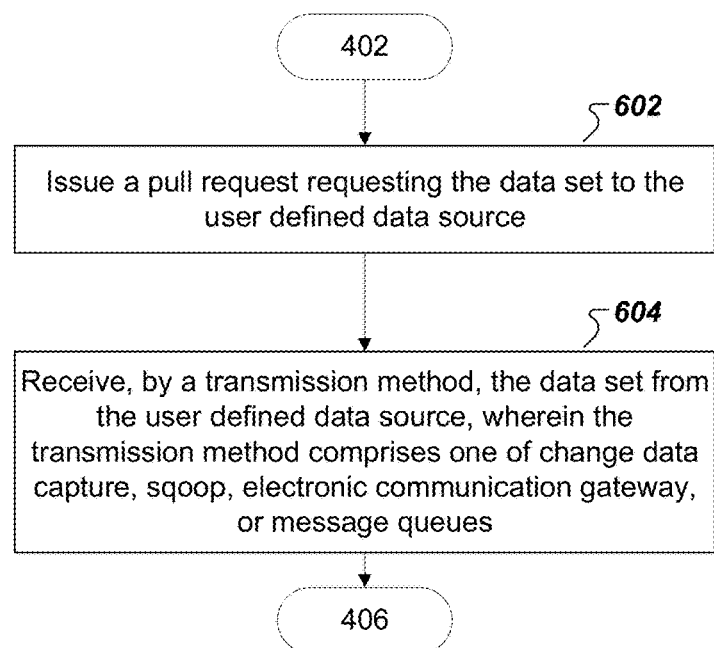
402

602

Issue a pull request requesting the data set to the user defined data source

604

Receive, by a transmission method, the data set from the user defined data source, wherein the transmission method comprises one of change data capture, sqoop, electronic communication gateway, or message queues

406